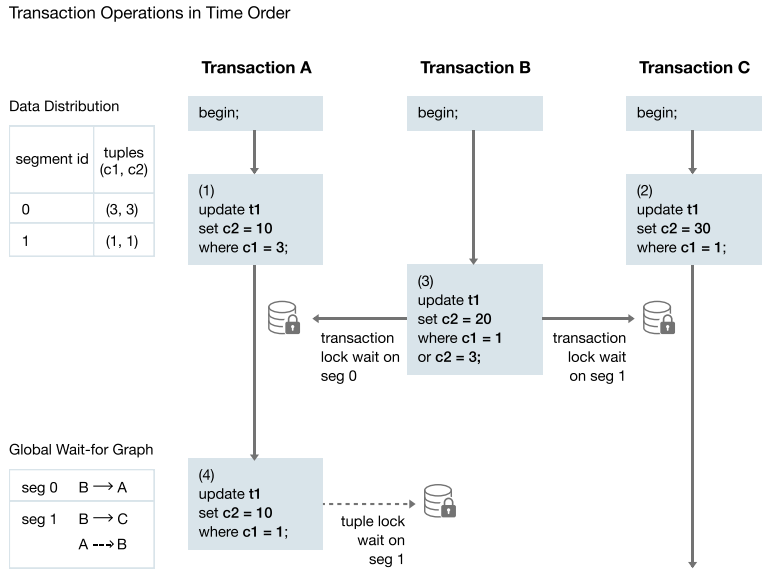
Transaction Operations in Time Order

Transaction A

Transaction B

Transaction C

Data Distribution

| segment id | tuples (c1, c2) |
|---|---|
| 0 | (3, 3) |
| 1 | (1, 1) |

begin;

begin;

begin;

(1)
update **t1**
set **c2 = 10**
where **c1 = 3**;

(2)
update **t1**
set **c2 = 30**
where **c1 = 1**;

(3)
update **t1**
set **c2 = 20**
where **c1 = 1**
or **c2 = 3**;

transaction lock wait on seg 0

transaction lock wait on seg 1

Global Wait-for Graph

| | |
|---|---|
| seg 0 | B $\longrightarrow$ A |
| seg 1 | B $\longrightarrow$ C<br>A $\dashrightarrow$ B |

(4)
update **t1**
set **c2 = 10**
where **c1 = 1**;

tuple lock wait on seg 1